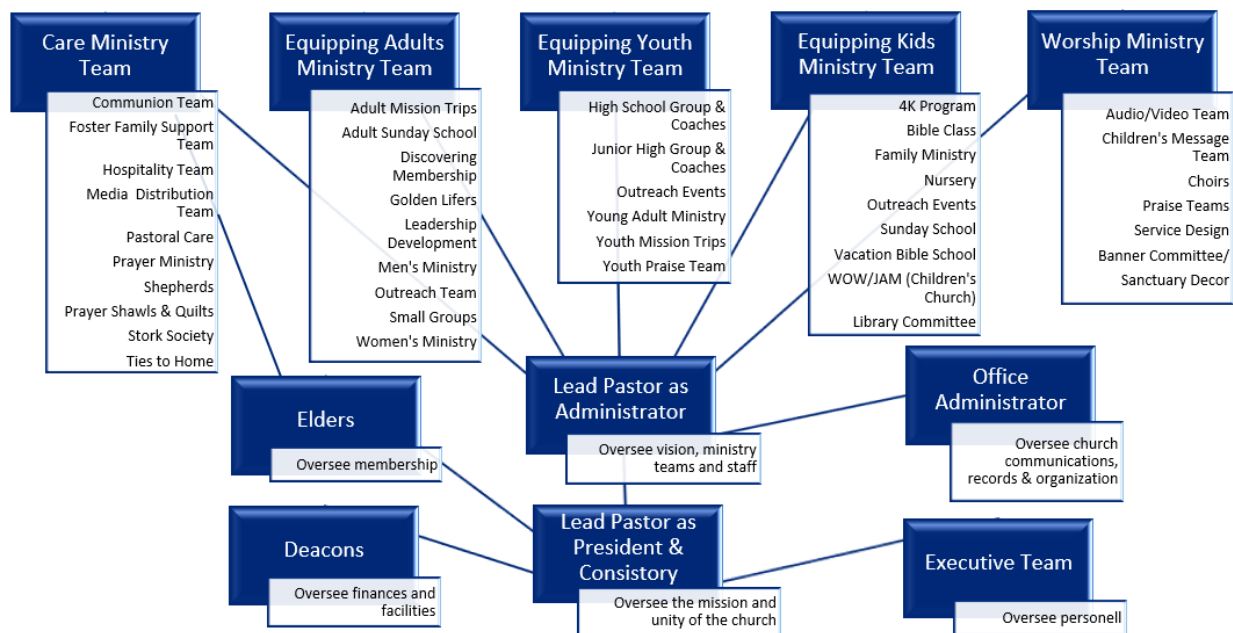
Care Ministry Team

Communion Team
Foster Family Support Team
Hospitality Team
Media Distribution Team
Pastoral Care
Prayer Ministry
Shepherds
Prayer Shawls & Quilts
Stork Society
Ties to Home

Equipping Adults Ministry Team

Adult Mission Trips
Adult Sunday School
Discovering Membership
Golden Lifers
Leadership Development
Men's Ministry
Outreach Team
Small Groups
Women's Ministry

Equipping Youth Ministry Team

High School Group & Coaches
Junior High Group & Coaches
Outreach Events
Young Adult Ministry
Youth Mission Trips
Youth Praise Team

Equipping Kids Ministry Team

4K Program
Bible Class
Family Ministry
Nursery
Outreach Events
Sunday School
Vacation Bible School
WOW/JAM (Children's Church)
Library Committee

Worship Ministry Team

Audio/Video Team
Children's Message Team
Choirs
Praise Teams
Service Design
Banner Committee/ Sanctuary Decor

Elders

Oversee membership

Lead Pastor as Administrator

Oversee vision, ministry teams and staff

Office Administrator

Oversee church communications, records & organization

Deacons

Oversee finances and facilities

Lead Pastor as President & Consistory

Oversee the mission and unity of the church

Executive Team

Oversee personell